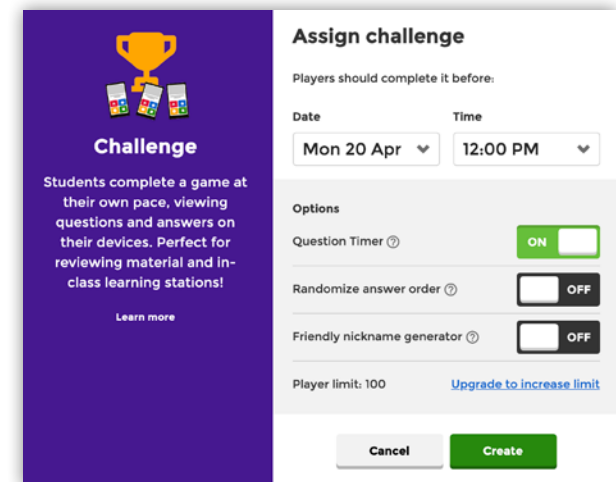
Challenge

Students complete a game at their own pace, viewing questions and answers on their devices. Perfect for reviewing material and in-class learning stations!

Learn more

Assign challenge

Players should complete it before:

Date
Mon 20 Apr

Time
12:00 PM

Options

Question Timer ⓘ
ON

Randomize answer order ⓘ
OFF

Friendly nickname generator ⓘ
OFF

Player limit: 100
Upgrade to increase limit

Cancel
Create